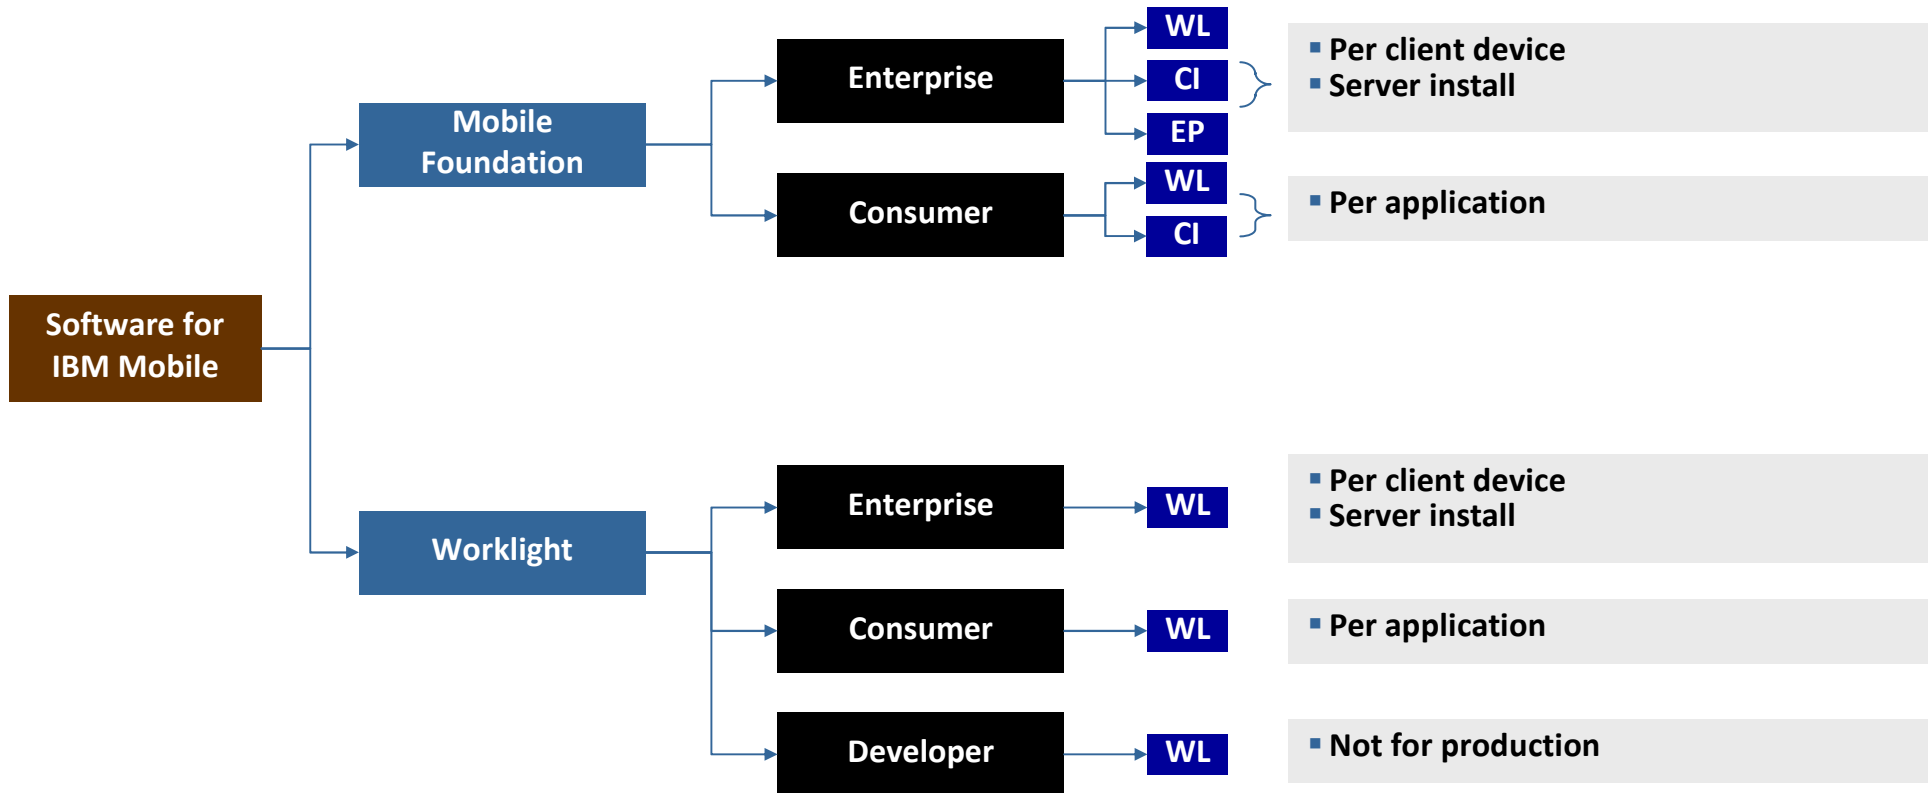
Software for IBM Mobile

Mobile Foundation

Enterprise

WL

CI

EP

▪ Per client device
▪ Server install

Consumer

WL

CI

▪ Per application

Worklight

Enterprise

WL

▪ Per client device
▪ Server install

Consumer

WL

▪ Per application

Developer

WL

▪ Not for production